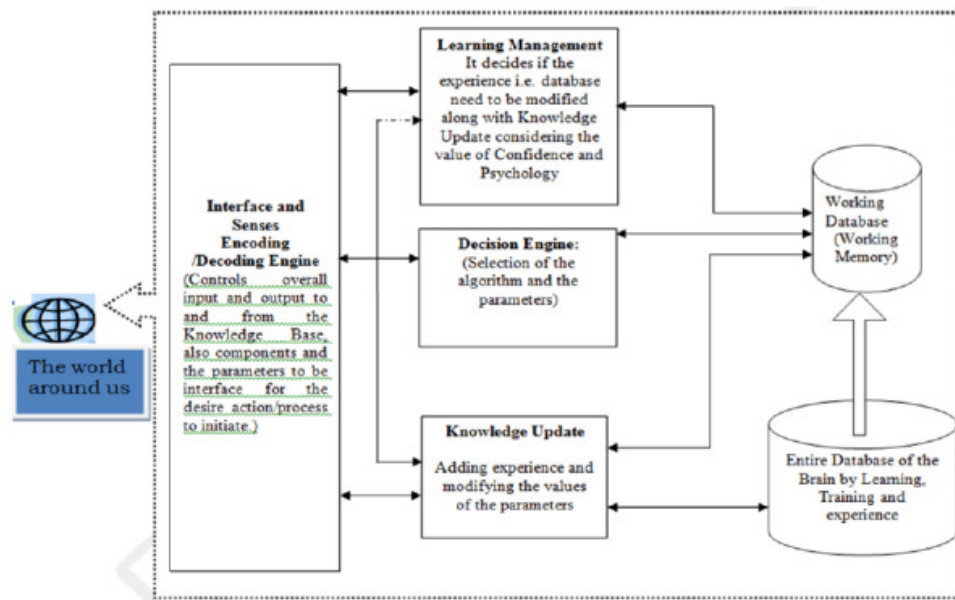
The world around us

Interface and Senses Encoding /Decoding Engine
(Controls overall input and output to and from the Knowledge Base, also components and the parameters to be interface for the desire action/process to initiate.)

Learning Management
It decides if the experience i.e. database need to be modified along with Knowledge Update considering the value of Confidence and Psychology

Decision Engine:
(Selection of the algorithm and the parameters)

Knowledge Update
Adding experience and modifying the values of the parameters

Working Database (Working Memory)

Entire Database of the Brain by Learning, Training and experience